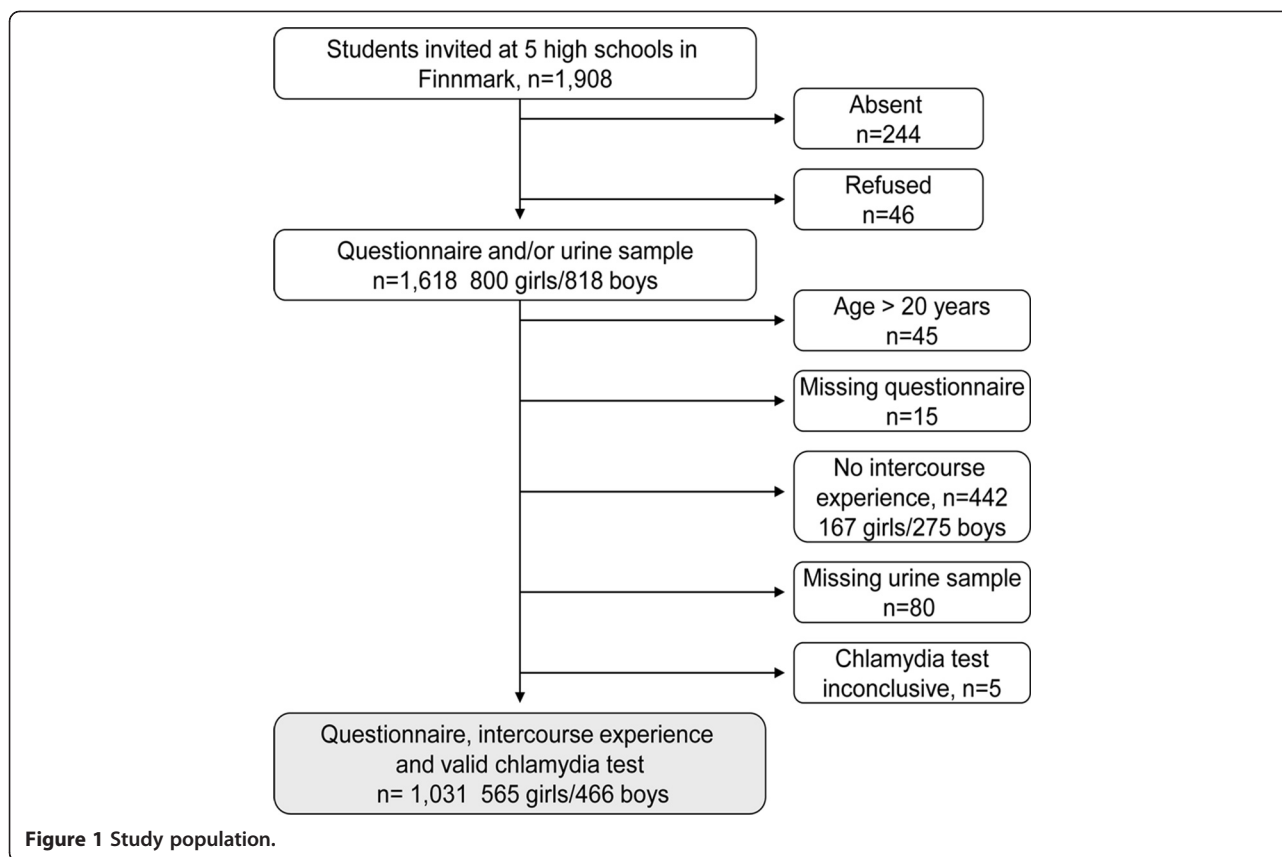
Students invited at 5 high schools in Finnmark, n=1,908

Absent
n=244

Refused
n=46

Questionnaire and/or urine sample
n=1,618 800 girls/818 boys

Age > 20 years
n=45

Missing questionnaire
n=15

No intercourse experience, n=442
167 girls/275 boys

Missing urine sample
n=80

Chlamydia test inconclusive, n=5

Questionnaire, intercourse experience and valid chlamydia test
n= 1,031 565 girls/466 boys

**Figure 1 Study population.**